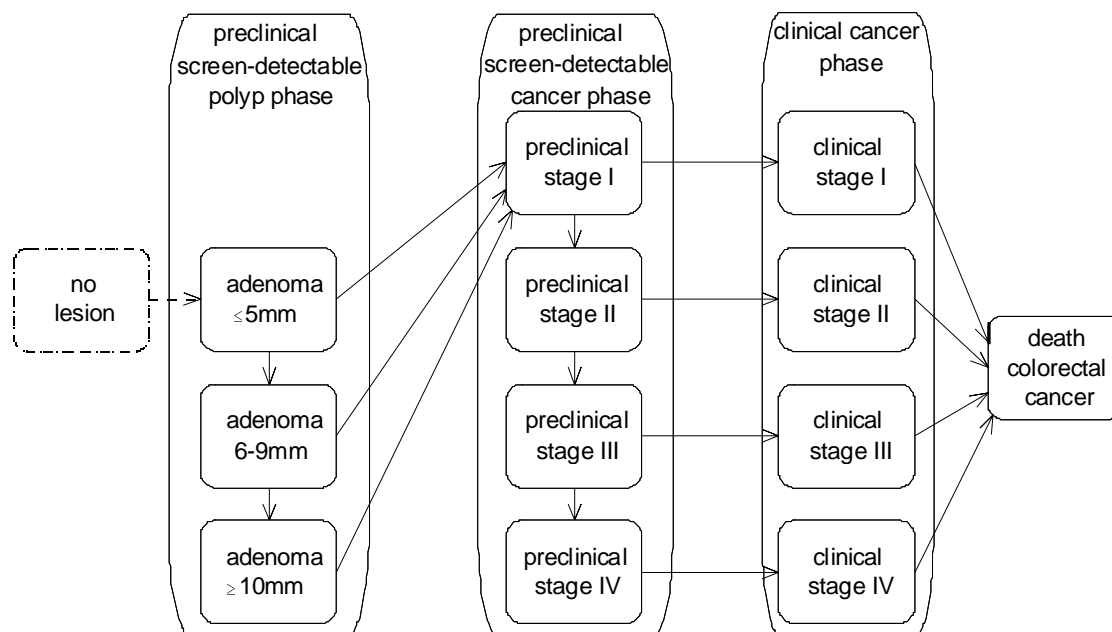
preclinical screen-detectable polyp phase

preclinical screen-detectable cancer phase

clinical cancer phase

no lesion

adenoma $\leq$5mm

adenoma 6-9mm

adenoma $\geq$10mm

preclinical stage I

preclinical stage II

preclinical stage III

preclinical stage IV

clinical stage I

clinical stage II

clinical stage III

clinical stage IV

death colorectal cancer